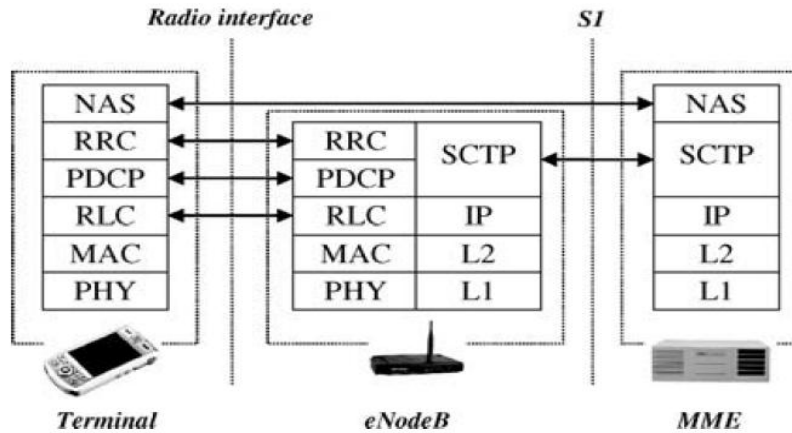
Radio interface

S1

| NAS |
|---|
| RRC |
| PDCP |
| RLC |
| MAC |
| PHY |

| RRC | SCTP |
|---|---|
| PDCP | |
| RLC | IP |
| MAC | L2 |
| PHY | L1 |

| NAS |
|---|
| SCTP |
| IP |
| L2 |
| L1 |

Terminal

eNodeB

MME